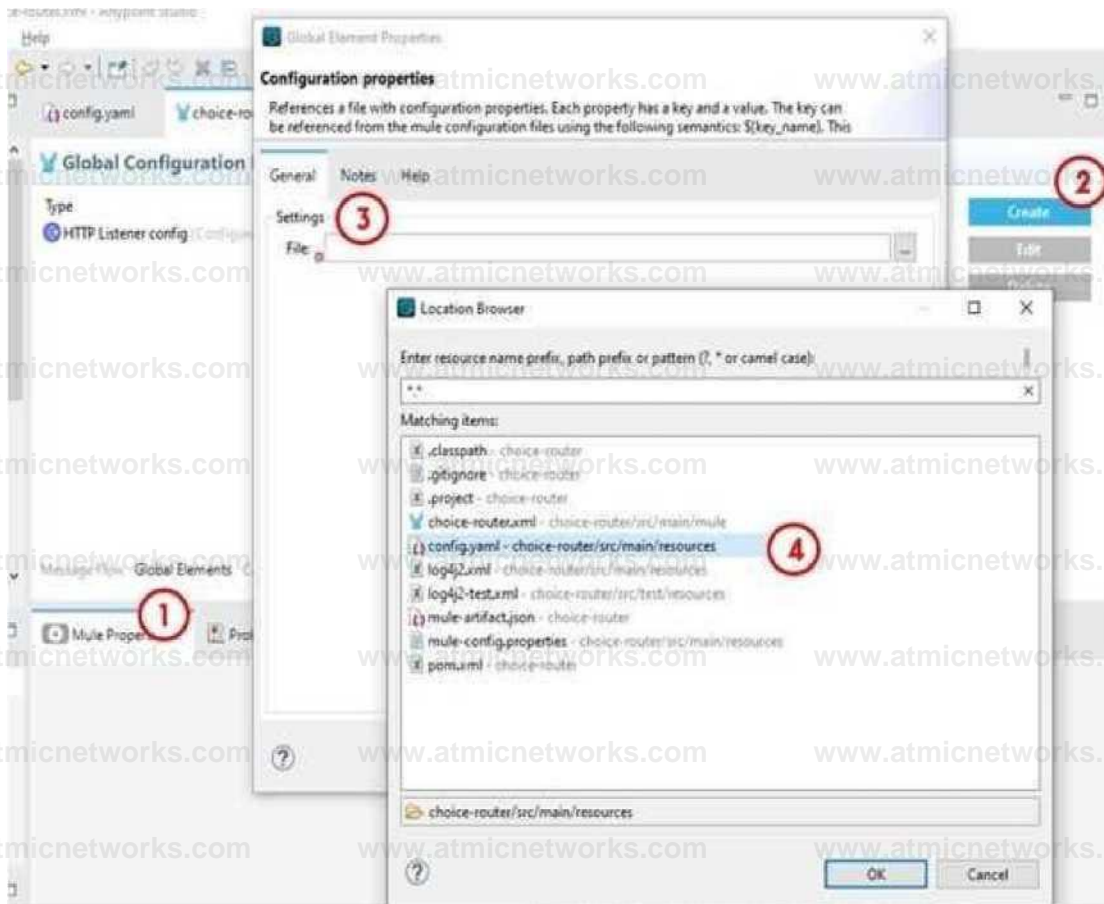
e-router.xml - Anypoint Studio

Help

config.yaml choice-ro

Global Configuration

Type

HTTP Listener config

Message Flow Global Elements

Mule Prope Pro

Global Element Properties

Configuration properties

References a file with configuration properties. Each property has a key and a value. The key can be referenced from the mule configuration files using the following semantics: ${key_name}. This

General Notes Help

Settings

File:

Create

Edit

Location Browser

Enter resource name prefix, path prefix or pattern (?, * or camel case):

*.*

Matching items:

.classpath - choice-router
.gitignore - choice-router
.project - choice-router
choice-router.xml - choice-router/src/main/mule
config.yaml - choice-router/src/main/resources
log4j2.xml - choice-router/src/main/resources
log4j2-test.xml - choice-router/src/test/resources
mule-artifact.json - choice-router
mule-config.properties - choice-router/src/main/resources
pom.xml - choice-router

choice-router/src/main/resources

OK Cancel

1 2 3 4

www.atmicnetworks.com